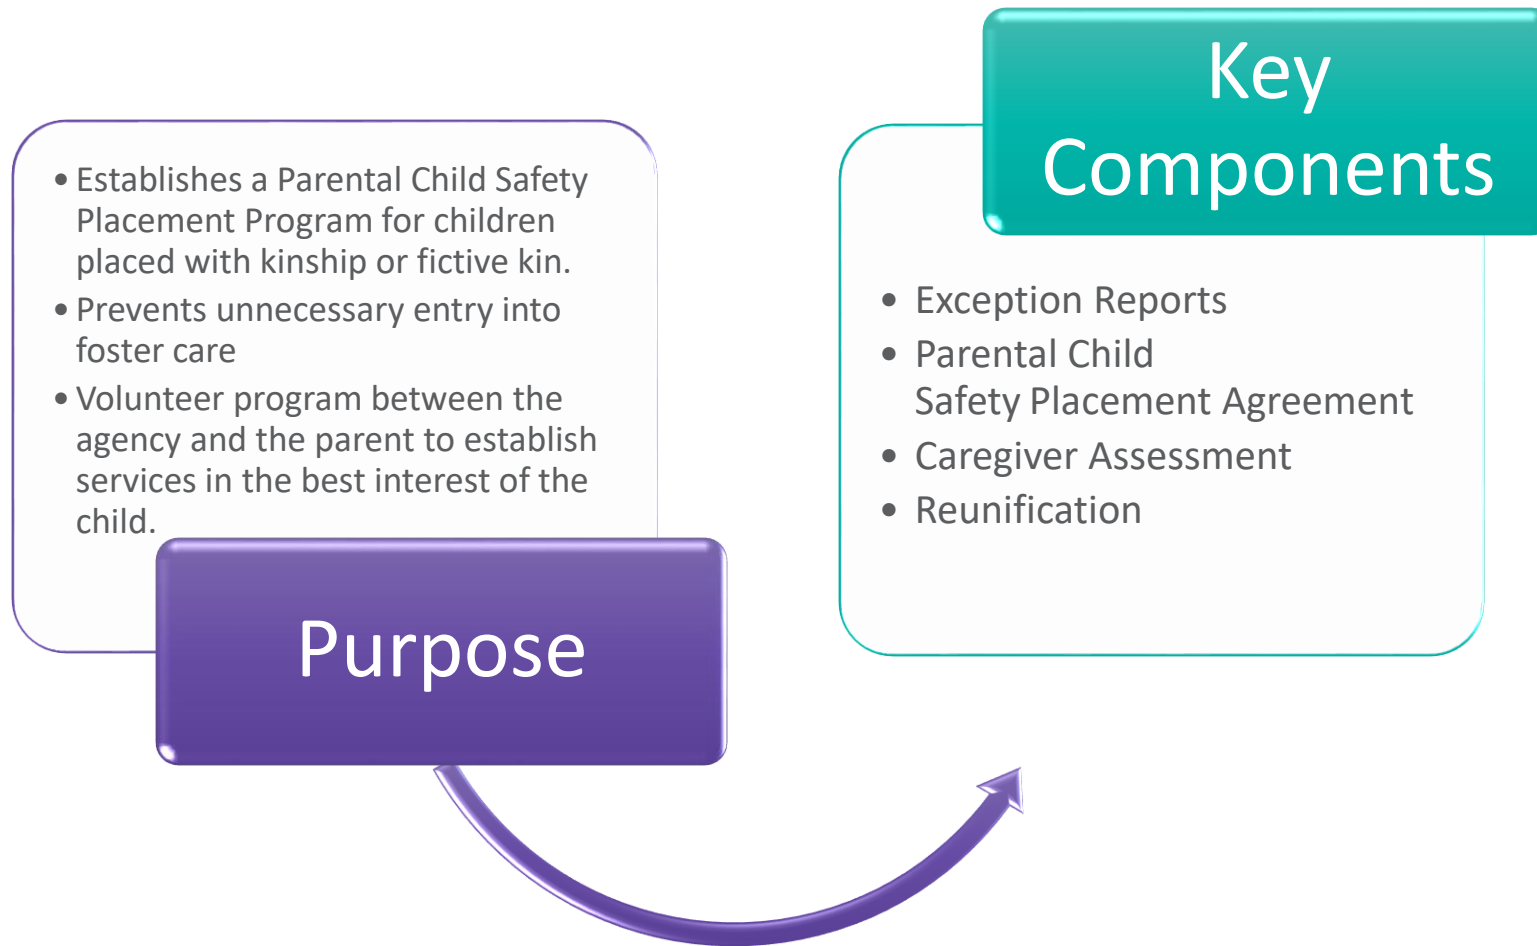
- Establishes a Parental Child Safety Placement Program for children placed with kinship or fictive kin.
- Prevents unnecessary entry into foster care
- Volunteer program between the agency and the parent to establish services in the best interest of the child.

Purpose

Key Components

- Exception Reports
- Parental Child Safety Placement Agreement
- Caregiver Assessment
- Reunification